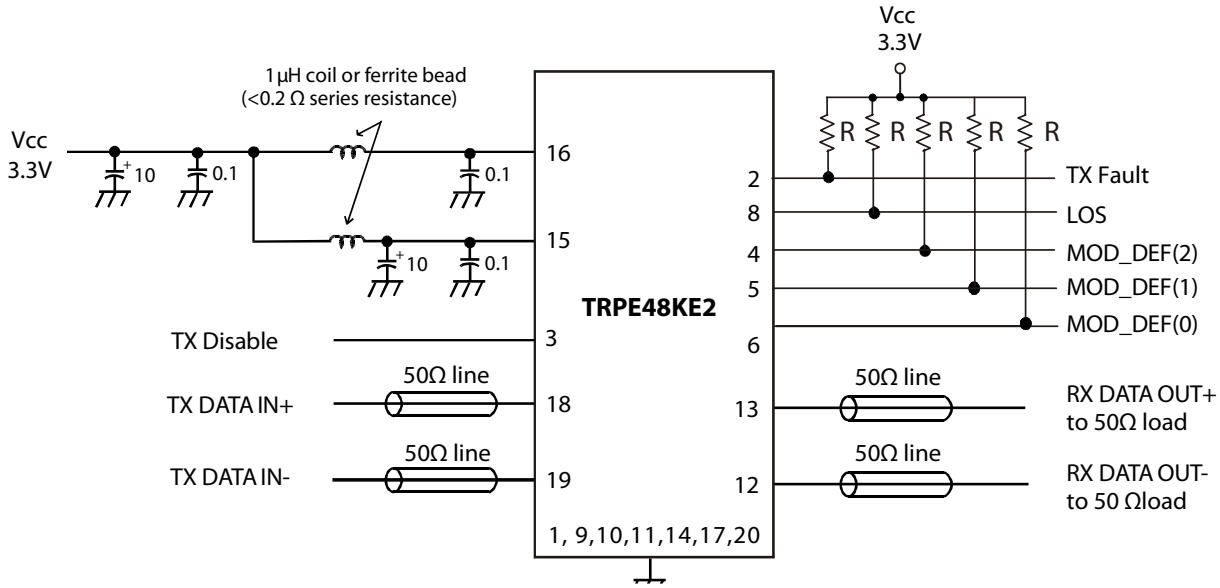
Vcc
3.3V

1 μH coil or ferrite bead
(<0.2 Ω series resistance)

Vcc
3.3V

10

0.1

0.1

10

0.1

16

15

R R R R R

2 TX Fault
8 LOS
4 MOD_DEF(2)
5 MOD_DEF(1)
MOD_DEF(0)
6

TRPE48KE2

TX Disable 3

50Ω line
TX DATA IN+ 18

50Ω line
TX DATA IN- 19

50Ω line
13 RX DATA OUT+ to 50Ω load

50Ω line
12 RX DATA OUT- to 50 Ωload

1, 9,10,11,14,17,20